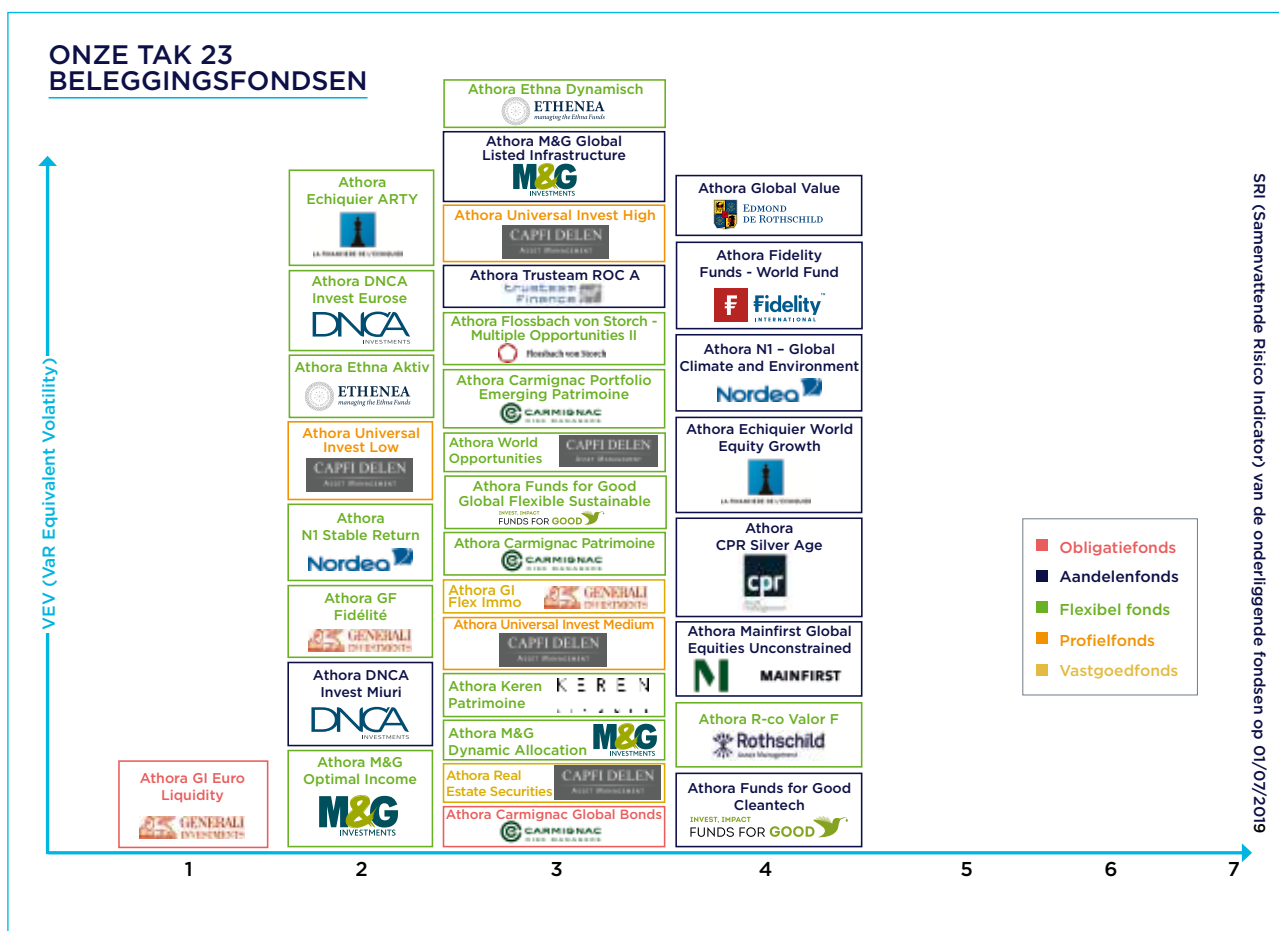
ONZE TAK 23
BELEGGINGSFONDSEN

VEV (VaR Equivalent Volatility)

Athora GI Euro Liquidity
GENERALI INVESTMENTS

Athora Echiquier ARTY
LA FINANCIÈRE DE L'ECHIQUIER

Athora DNCA Invest Eurose
DNCA INVESTMENTS

Athora Ethna Aktiv
ETHENEA managing the Ethna Funds

Athora Universal Invest Low
CAPFI DELEN ASSET MANAGEMENT

Athora N1 Stable Return
Nordea

Athora GF Fidélité
GENERALI INVESTMENTS

Athora DNCA Invest Miuri
DNCA INVESTMENTS

Athora M&G Optimal Income
M&G INVESTMENTS

Athora Ethna Dynamisch
ETHENEA managing the Ethna Funds

Athora M&G Global Listed Infrastructure
M&G INVESTMENTS

Athora Universal Invest High
CAPFI DELEN ASSET MANAGEMENT

Athora Trusteam ROC A
trusteam Finance

Athora Flossbach von Storch - Multiple Opportunities II
Flossbach von Storch

Athora Carmignac Portfolio Emerging Patrimoine
CARMIGNAC

Athora World Opportunities
CAPFI DELEN ASSET MANAGEMENT

Athora Funds for Good Global Flexible Sustainable
INVEST. IMPACT FUNDS FOR GOOD

Athora Carmignac Patrimoine
CARMIGNAC

Athora GI Flex Immo
GENERALI INVESTMENTS

Athora Universal Invest Medium
CAPFI DELEN ASSET MANAGEMENT

Athora Keren Patrimoine
KEREN

Athora M&G Dynamic Allocation
M&G INVESTMENTS

Athora Real Estate Securities
CAPFI DELEN ASSET MANAGEMENT

Athora Carmignac Global Bonds
CARMIGNAC

Athora Global Value
EDMOND DE ROTHSCHILD

Athora Fidelity Funds - World Fund
Fidelity INTERNATIONAL

Athora N1 – Global Climate and Environment
Nordea

Athora Echiquier World Equity Growth
LA FINANCIÈRE DE L'ECHIQUIER

Athora CPR Silver Age
cpr

Athora Mainfirst Global Equities Unconstrained
MAINFIRST

Athora R-co Valor F
Rothschild Asset Management

Athora Funds for Good Cleantech
INVEST. IMPACT FUNDS FOR GOOD

Obligatiefonds
Aandelenfonds
Flexibel fonds
Profielfonds
Vastgoedfonds

1 2 3 4 5 6 7

SRI (Samenvattende Risico Indicator) van de onderliggende fondsen op 01/07/2019